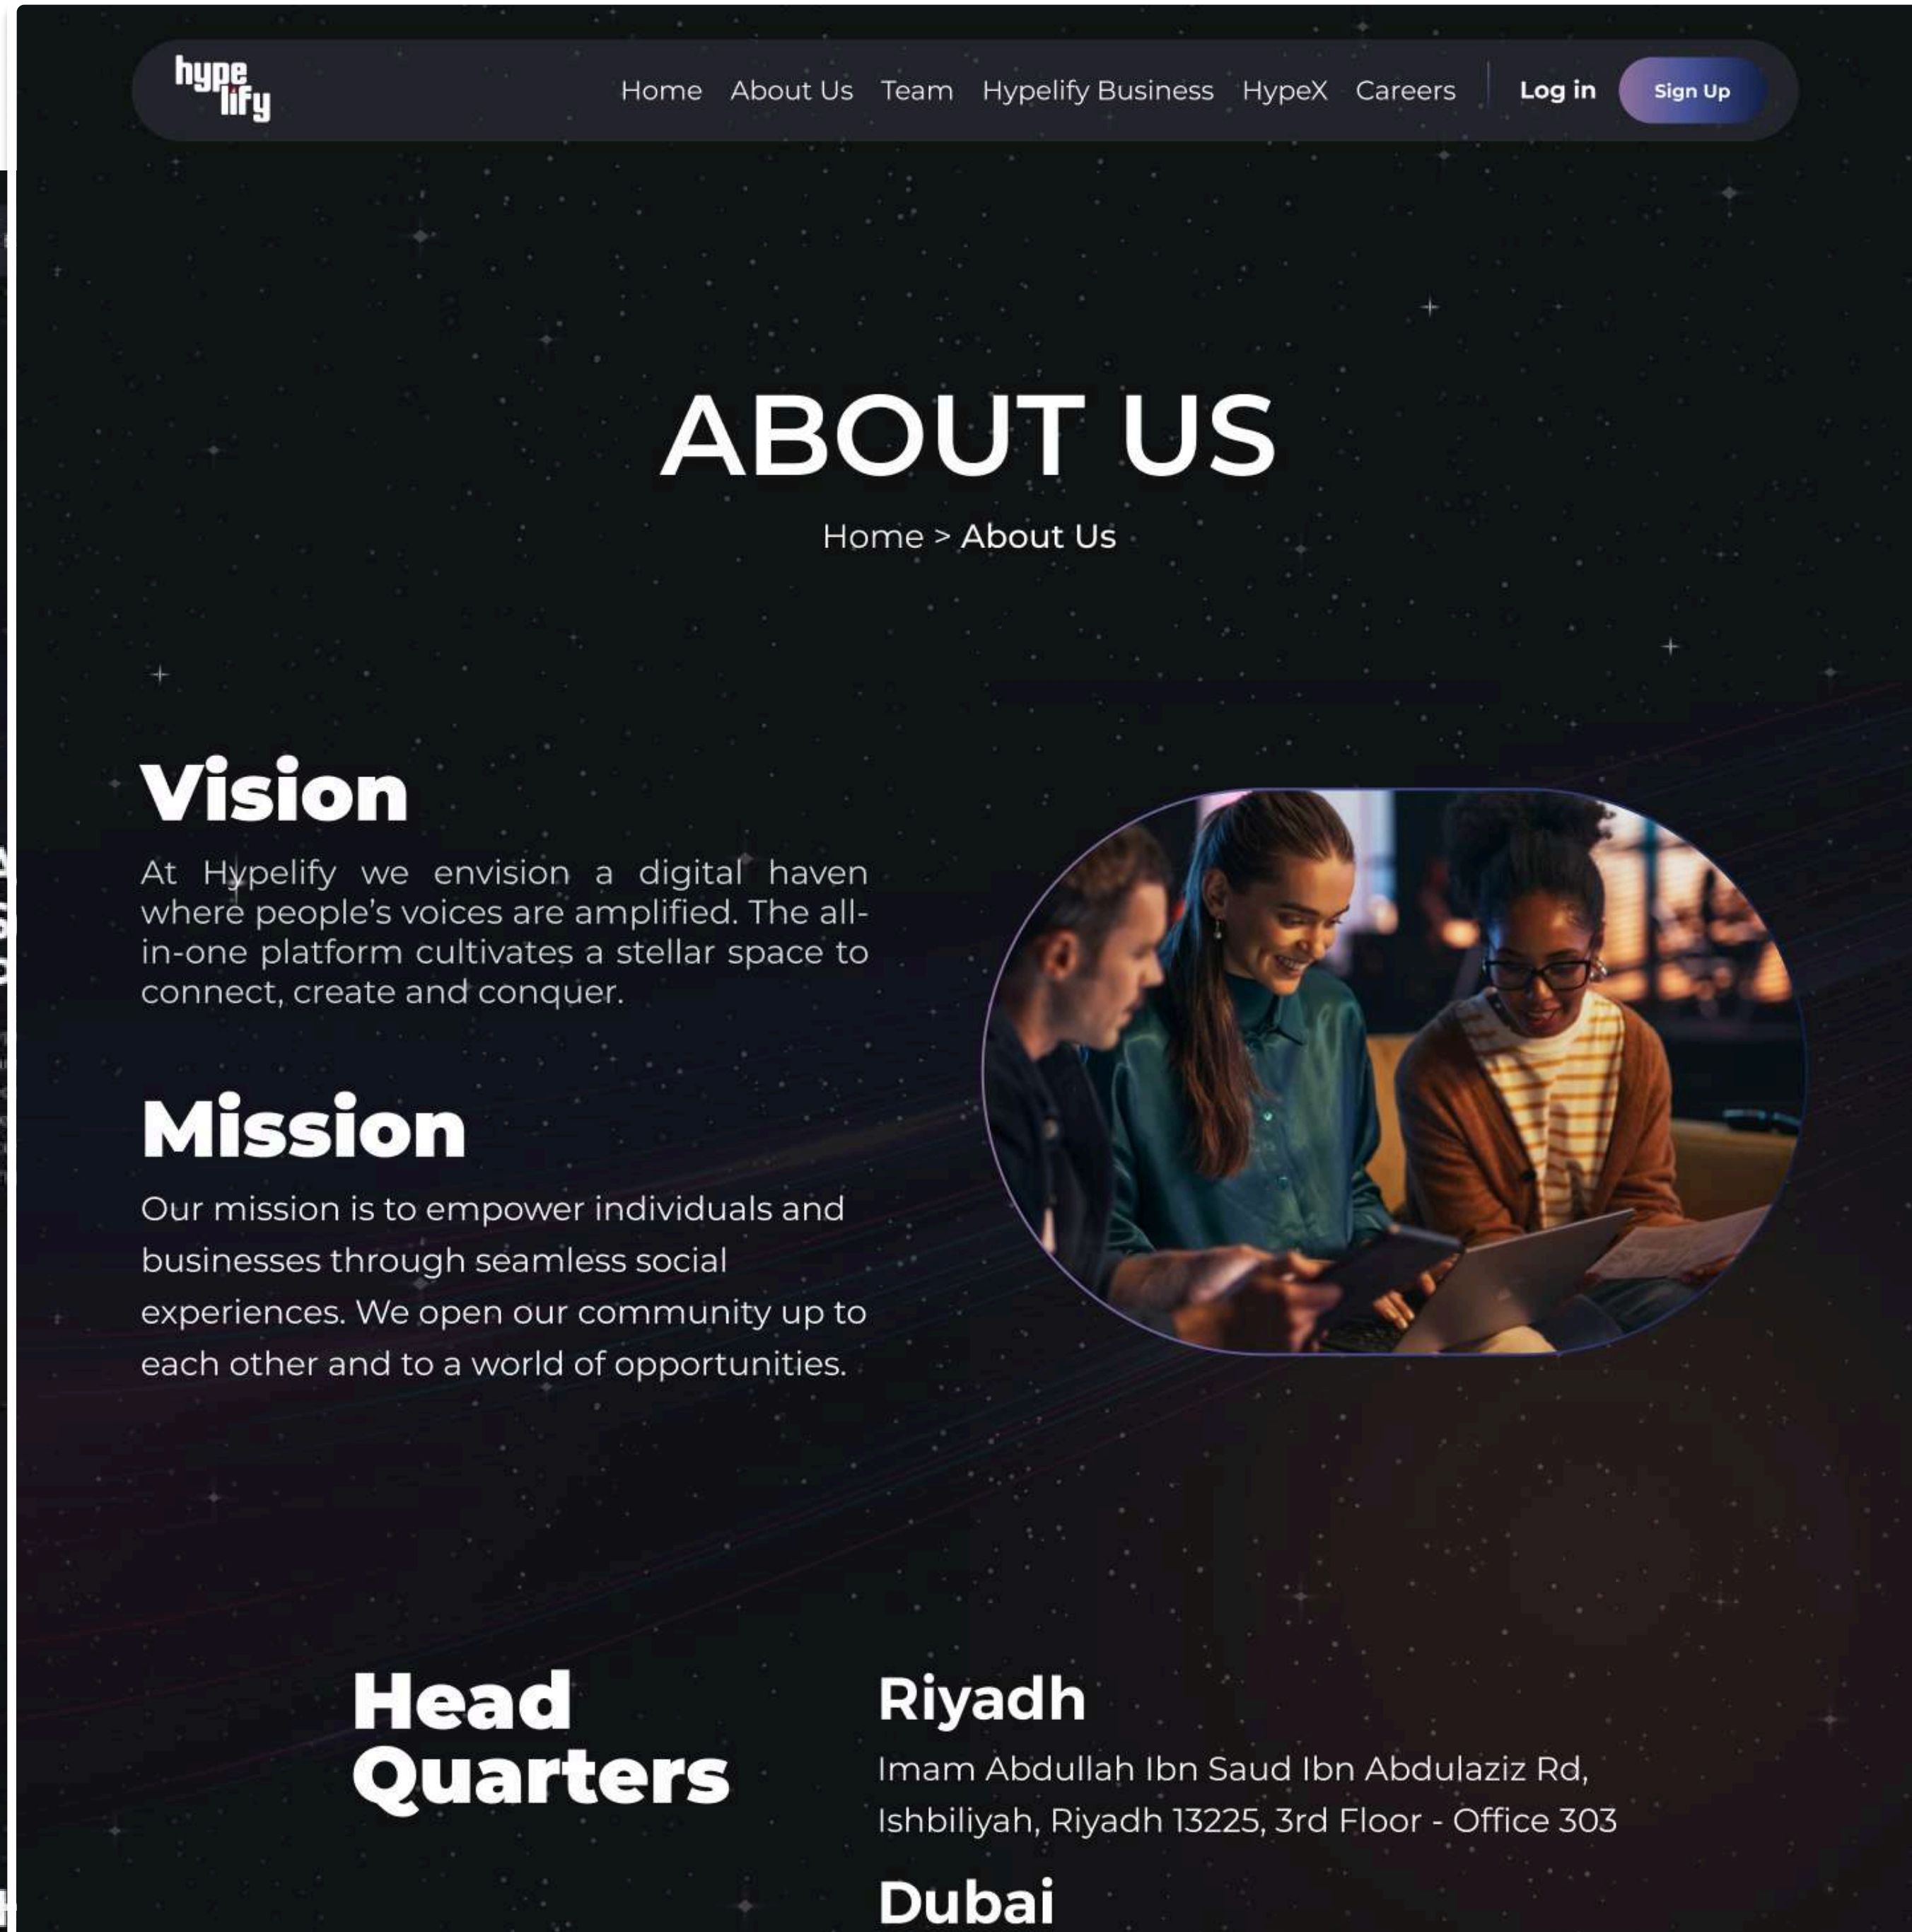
hype lify

Home About Us Team Hypelify Business HypeX Careers Log in Sign Up

ABOUT US

Home > About Us

Vision

At Hypelify we envision a digital haven where people's voices are amplified. The all-in-one platform cultivates a stellar space to connect, create and conquer.

Mission

Our mission is to empower individuals and businesses through seamless social experiences. We open our community up to each other and to a world of opportunities.

Head Quarters

Riyadh

Imam Abdullah Ibn Saud Ibn Abdulaziz Rd, Ishbiliyah, Riyadh 13225, 3rd Floor - Office 303

Dubai